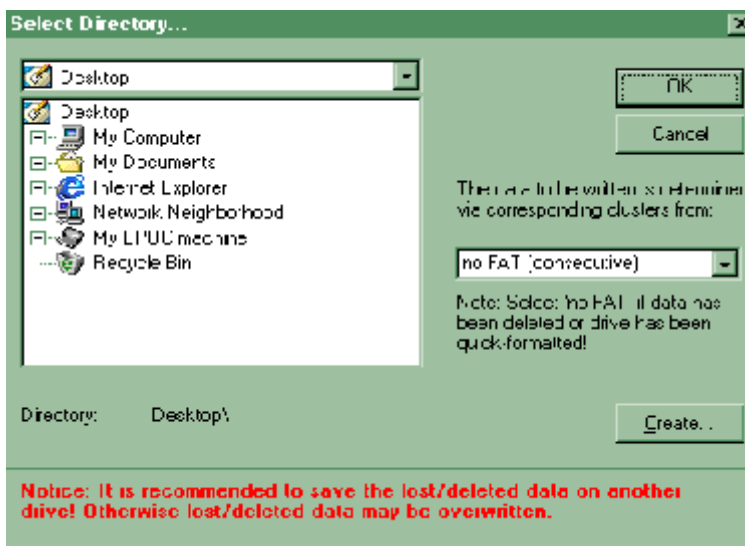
Select Directory...

Desktop

Desktop
My Computer
My Documents
Internet Explorer
Network Neighborhood
My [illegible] machine
Recycle Bin

OK

Cancel

The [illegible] to be written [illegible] determined via corresponding clusters from:

no FAT (consecutive)

Note: Select 'no FAT' if data has been deleted or drive has been quick-formatted!

Directory: Desktop\

Create...

Notice: It is recommended to save the lost/deleted data on another drive! Otherwise lost/deleted data may be overwritten.